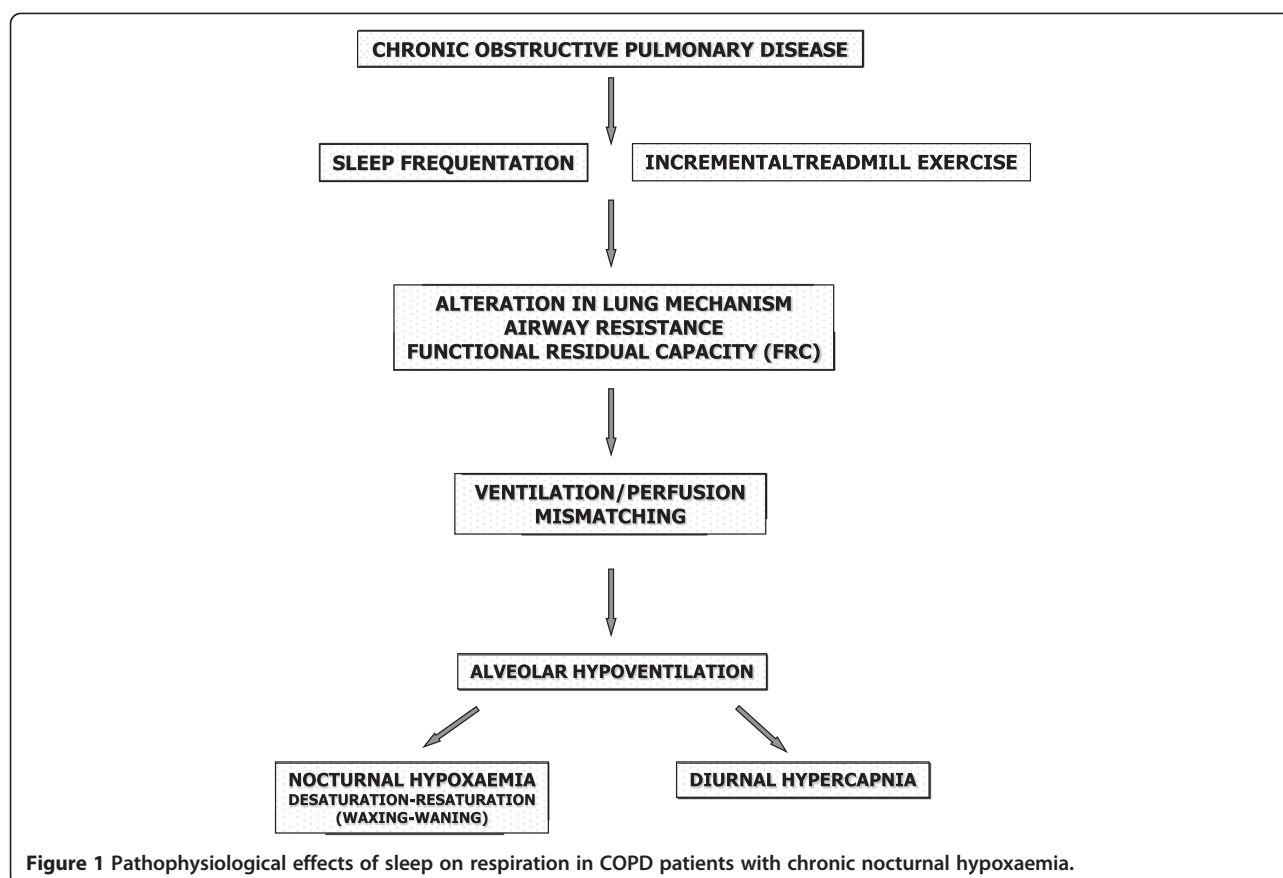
CHRONIC OBSTRUCTIVE PULMONARY DISEASE

SLEEP FREQUENTATION

INCREMENTALTREADMILL EXERCISE

ALTERATION IN LUNG MECHANISM
AIRWAY RESISTANCE
FUNCTIONAL RESIDUAL CAPACITY (FRC)

VENTILATION/PERFUSION
MISMATCHING

ALVEOLAR HYPOVENTILATION

NOCTURNAL HYPOXAEMIA
DESATURATION-RESATURATION
(WAXING-WANING)

DIURNAL HYPERCAPNIA

Figure 1 Pathophysiological effects of sleep on respiration in COPD patients with chronic nocturnal hypoxaemia.